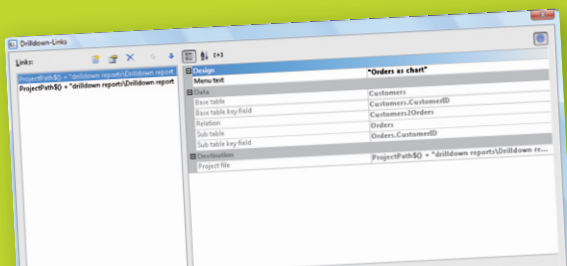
Drilldown-Links

Links:

ProjectPath$() + "drilldown reports\Drilldown report
ProjectPath$() + "drilldown reports\Drilldown report

| | |
|---|---|
| Design | |
| Menu text | "Orders as chart" |
| Data | Customers |
| Base table | Customers.CustomerID |
| Base table key field | Customers2Orders |
| Relation | Orders |
| Sub table | Orders.CustomerID |
| Sub table key field | |
| Destination | |
| Project file | ProjectPath$() + "drilldown reports\Drilldown re... |